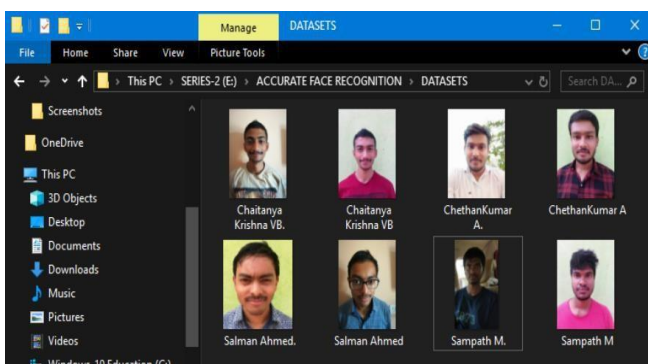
Manage DATASETS

File Home Share View Picture Tools

This PC > SERIES-2 (E:) > ACCURATE FACE RECOGNITION > DATASETS

Search DA...

Screenshots

OneDrive

This PC

3D Objects

Desktop

Documents

Downloads

Music

Pictures

Videos

Windows 10 Education (C:)

Chaitanya Krishna VB.

Chaitanya Krishna VB

ChethanKumar A.

ChethanKumar A

Salman Ahmed.

Salman Ahmed

Sampath M.

Sampath M